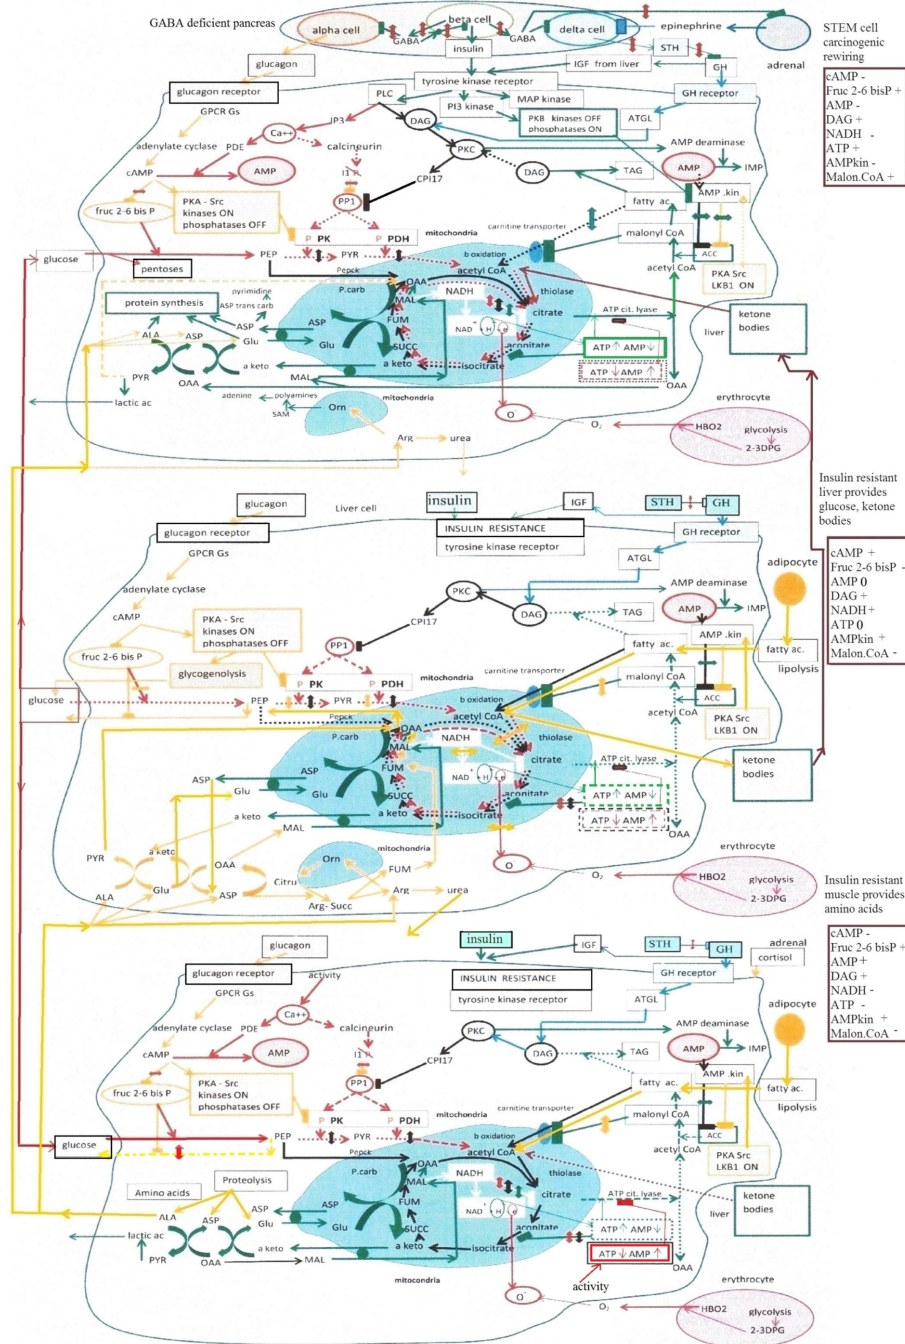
GABA deficient pancreas

alpha cell
beta cell
delta cell
GABA
GABA
GABA
insulin
epinephrine
STH
adrenal
IGF from liver
GH
glucagon
glucagon receptor
tyrosine kinase receptor
GH receptor
PLC
PI3 kinase
MAP kinase
PKB kinases OFF phosphatases ON
ATGL
GPCR Gs
IP3
Ca++
DAG
adenylate cyclase
PDE
calcineurin
PKC
AMP deaminase
cAMP
AMP
AMP
IMP
I1
DAG
TAG
CPI17
PP1
AMP .kin
fruc 2-6 bis P
PKA - Src kinases ON phosphatases OFF
fatty ac.
P PK
P PDH
mitochondria
carnitine transporter
malonyl CoA
glucose
pentoses
PEP
PYR
b oxidation
ACC
Pepck
OAA
acetyl CoA
acetyl CoA
PKA Src LKB1 ON
protein synthesis
pyrimidine
ASP trans carb
P.carb
MAL
NADH
thiolase
ATP cit. lyase
ASP
FUM
NAD
H
e
citrate
ALA
ASP
Glu
ASP
Glu
SUCC
aconitate
ATP ↑ AMP ↓
liver
ketone bodies
PYR
a keto
a keto
isocitrate
ATP ↓ AMP ↑
OAA
OAA
lactic ac
MAL
adenine
polyamines
SAM
Orn
mitochondria
O
O₂
erythrocyte
HBO2
glycolysis
2-3DPG
Arg
urea

STEM cell carcinogenic rewiring

cAMP -
Fruc 2-6 bisP +
AMP -
DAG +
NADH -
ATP +
AMPkin -
Malon.CoA +

glucagon
Liver cell
insulin
IGF
STH
GH
glucagon receptor
INSULIN RESISTANCE
tyrosine kinase receptor
GH receptor
GPCR Gs
ATGL
adenylate cyclase
PKC
AMP deaminase
cAMP
DAG
TAG
AMP
IMP
PKA - Src kinases ON phosphatases OFF
CPI17
PP1
fruc 2-6 bis P
fatty ac.
AMP .kin
glycogenolysis
fatty ac.
P PK
P PDH
mitochondria
carnitine transporter
malonyl CoA
lipolysis
glucose
PEP
PYR
b oxidation
ACC
Pepck
OAA
acetyl CoA
acetyl CoA
PKA Src LKB1 ON
P.carb
MAL
thiolase
ATP cit. lyase
ASP
FUM
NAD
H
e
citrate
ketone bodies
ASP
Glu
Glu
SUCC
aconitate
ATP ↑ AMP ↓
a keto
a keto
isocitrate
ATP ↓ AMP ↑
MAL
OAA
PYR
a keto
OAA
Orn
mitochondria
O
Glu
Citru
FUM
ALA
ASP
Arg- Succ
Arg
urea
O₂
erythrocyte
HBO2
glycolysis
2-3DPG

Insulin resistant liver provides glucose, ketone bodies

cAMP +
Fruc 2-6 bisP -
AMP 0
DAG +
NADH +
ATP 0
AMPkin +
Malon.CoA -

adipocyte

Insulin resistant muscle provides amino acids

cAMP -
Fruc 2-6 bisP +
AMP +
DAG +
NADH -
ATP -
AMPkin +
Malon.CoA -

glucagon
insulin
IGF
STH
GH
adrenal
cortisol
glucagon receptor
activity
INSULIN RESISTANCE
tyrosine kinase receptor
GH receptor
GPCR Gs
ATGL
adipocyte
Ca++
adenylate cyclase
PDE
calcineurin
PKC
AMP deaminase
cAMP
AMP
I1
DAG
TAG
AMP
IMP
CPI17
PP1
AMP .kin
fruc 2-6 bis P
PKA - Src kinases ON phosphatases OFF
fatty ac.
fatty ac.
P PK
P PDH
mitochondria
carnitine transporter
malonyl CoA
lipolysis
glucose
PEP
PYR
b oxidation
ACC
Pepck
OAA
acetyl CoA
acetyl CoA
PKA Src LKB1 ON
Proteolysis
P.carb
MAL
NADH
thiolase
Amino acids
FUM
NAD
H
e
citrate
ATP cit. lyase
ketone bodies
ALA
ASP
Glu
ASP
Glu
SUCC
aconitate
liver
lactic ac
a keto
a keto
isocitrate
ATP ↑ AMP ↓
PYR
OAA
MAL
ATP ↓ AMP ↑
OAA
mitocondria
O
activity
erythrocyte
O₂
HBO2
glycolysis
2-3DPG